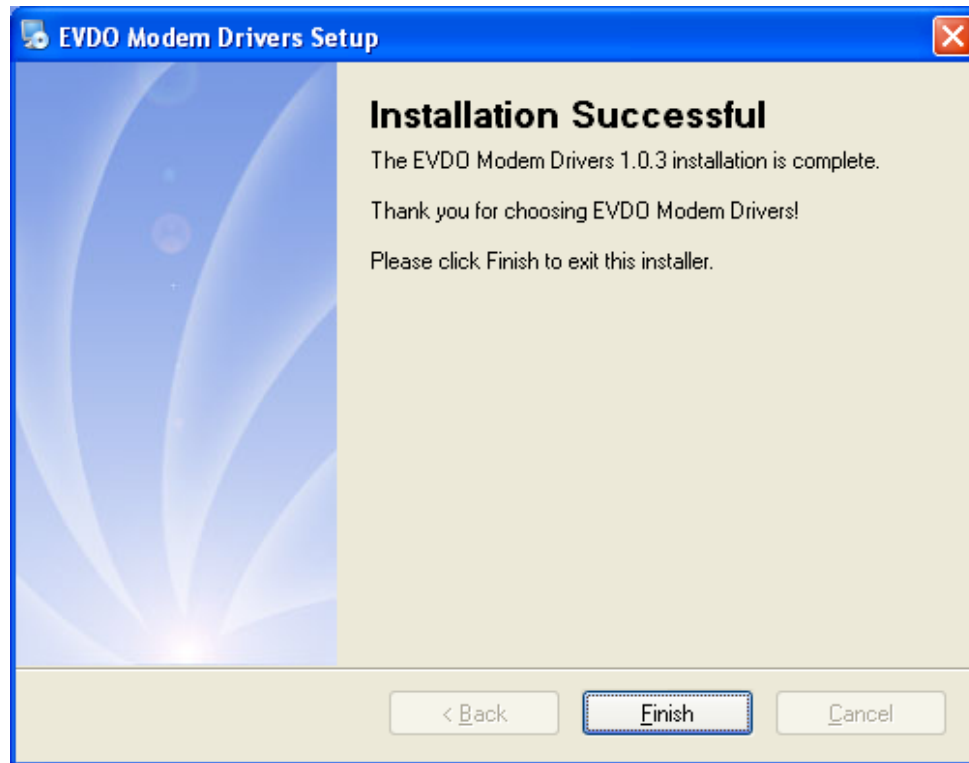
EVDO Modem Drivers Setup

Installation Successful

The EVDO Modem Drivers 1.0.3 installation is complete.

Thank you for choosing EVDO Modem Drivers!

Please click Finish to exit this installer.

< Back

Finish

Cancel